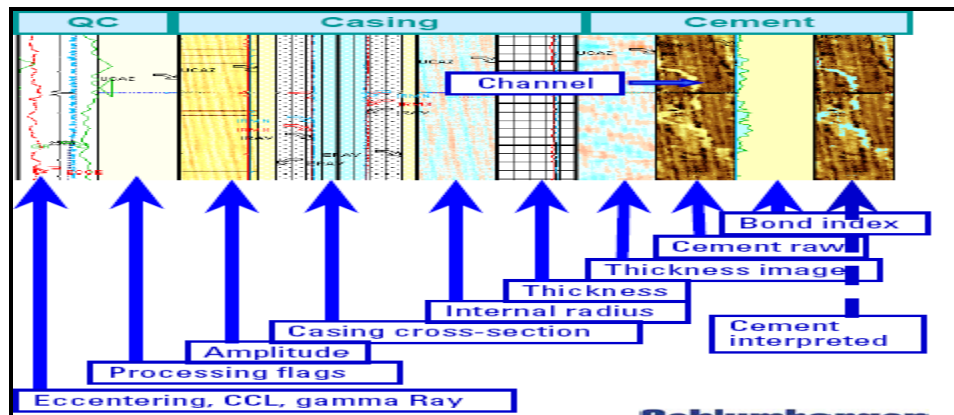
QC
Casing
Cement

UCAZ
UCAZ
UCAZ

Channel

Bond index
Cement raw
Thickness image
Thickness
Internal radius
Casing cross-section
Amplitude
Processing flags
Eccentering, CCL, gamma Ray
Cement interpreted

Schlumberger